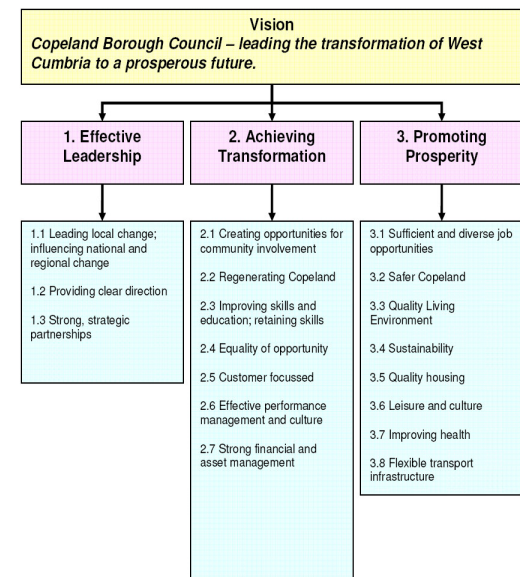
Vision
Copeland Borough Council – leading the transformation of West Cumbria to a prosperous future.

1. Effective Leadership

1.1 Leading local change; influencing national and regional change

1.2 Providing clear direction

1.3 Strong, strategic partnerships

2. Achieving Transformation

2.1 Creating opportunities for community involvement

2.2 Regenerating Copeland

2.3 Improving skills and education; retaining skills

2.4 Equality of opportunity

2.5 Customer focussed

2.6 Effective performance management and culture

2.7 Strong financial and asset management

3. Promoting Prosperity

3.1 Sufficient and diverse job opportunities

3.2 Safer Copeland

3.3 Quality Living Environment

3.4 Sustainability

3.5 Quality housing

3.6 Leisure and culture

3.7 Improving health

3.8 Flexible transport infrastructure